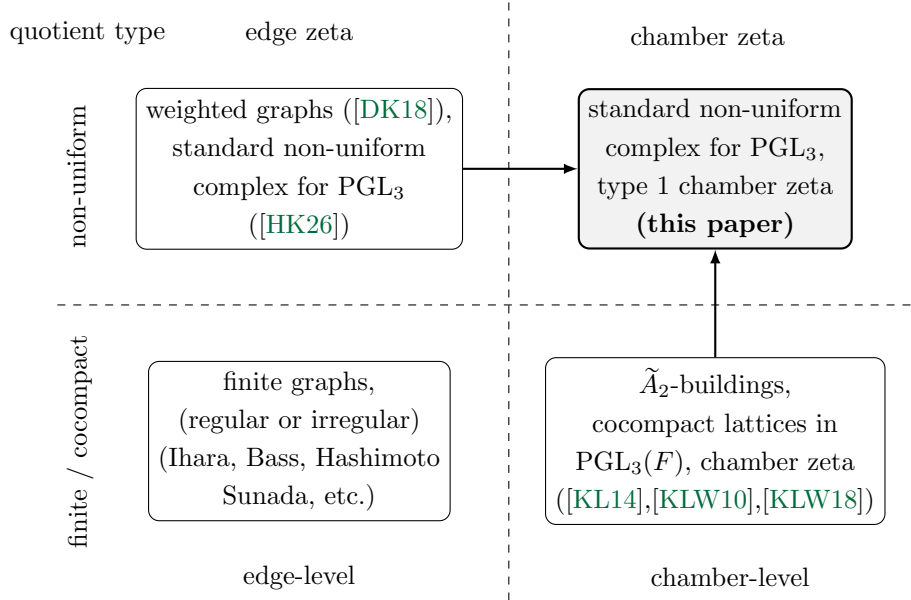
quotient type

edge zeta

chamber zeta

non-uniform

weighted graphs ([DK18]), standard non-uniform complex for $\mathrm{PGL}_3$ ([HK26])

standard non-uniform complex for $\mathrm{PGL}_3$, type 1 chamber zeta **(this paper)**

finite / cocompact

finite graphs, (regular or irregular) (Ihara, Bass, Hashimoto Sunada, etc.)

$\widetilde{A}_2$-buildings, cocompact lattices in $\mathrm{PGL}_3(F)$, chamber zeta ([KL14],[KLW10],[KLW18])

edge-level

chamber-level